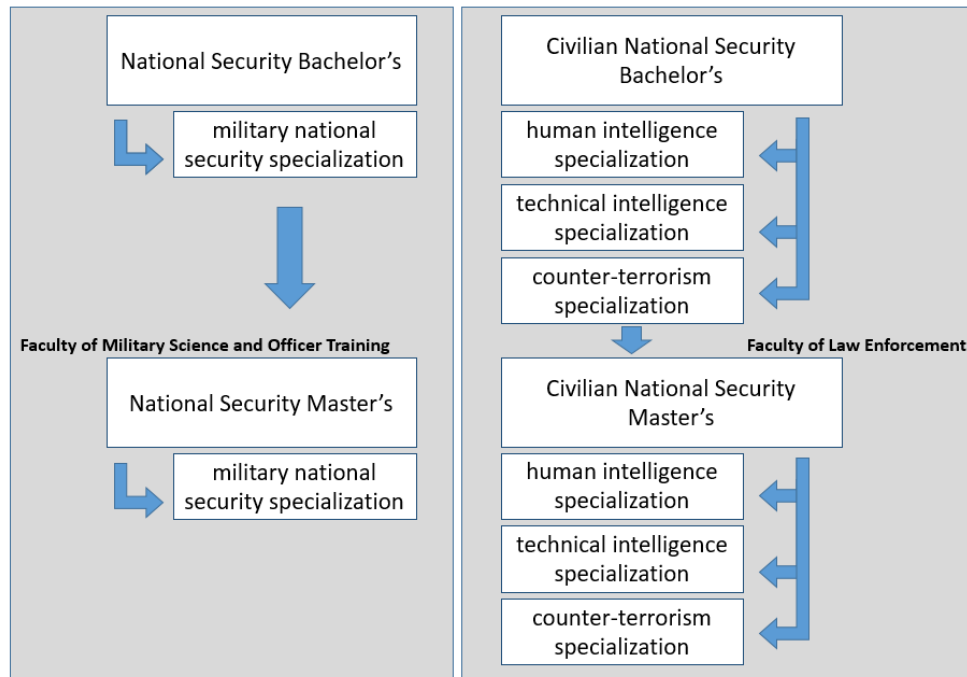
National Security Bachelor’s

military national security specialization

Faculty of Military Science and Officer Training

National Security Master’s

military national security specialization

Civilian National Security Bachelor’s

human intelligence specialization

technical intelligence specialization

counter-terrorism specialization

Faculty of Law Enforcement

Civilian National Security Master’s

human intelligence specialization

technical intelligence specialization

counter-terrorism specialization